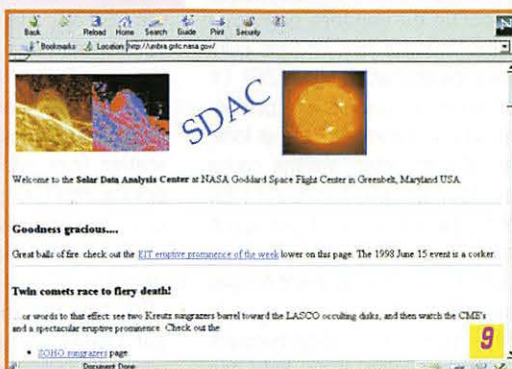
Back Forward Reload Home Search Guide Print Security

Bookmarks Location http://umbra.gsfc.nasa.gov/

SDAC

Welcome to the **Solar Data Analysis Center** at NASA Goddard Space Flight Center in Greenbelt, Maryland USA.

**Goodness gracious....**

Great balls of fire: check out the EIT eruptive prominence of the week lower on this page. The 1998 June 15 event is a corker.

**Twin comets race to fiery death!**

... or words to that effect: see two Kreutz sungrazers barrel toward the LASCO occulting disks, and then watch the CME's and a spectacular eruptive prominence. Check out the

• SOHO sungrazers page

Document: Done

9